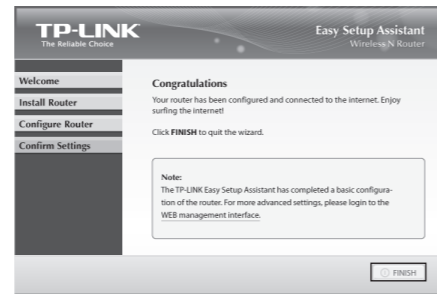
TP-LINK
The Reliable Choice

Easy Setup Assistant
Wireless N Router

Welcome
Install Router
Configure Router
Confirm Settings

Congratulations

Your router has been configured and connected to the internet. Enjoy surfing the internet!

Click **FINISH** to quit the wizard.

Note:
The TP-LINK Easy Setup Assistant has completed a basic configuration of the router. For more advanced settings, please login to the WEB management interface.

FINISH